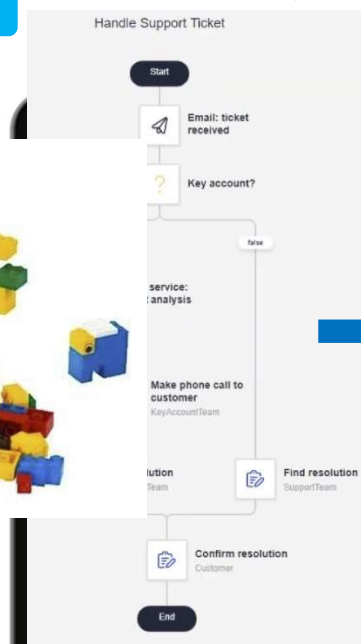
Handle Support Ticket

Start

Email: ticket received

Key account?

false

service: analysis

Make phone call to customer
KeyAccountTeam

lution
Team

Find resolution
SupportTeam

Confirm resolution
Customer

End